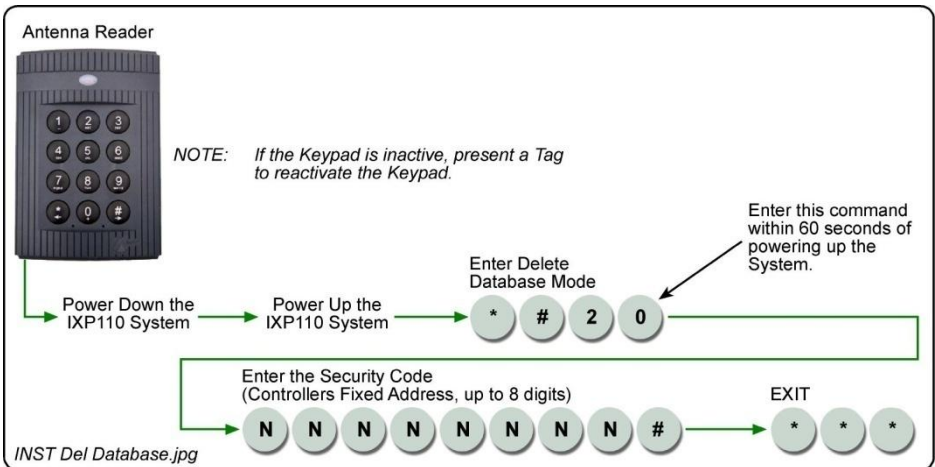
Antenna Reader

1 2 3
4 5 6
7 8 9
* 0 #

NOTE: If the Keypad is inactive, present a Tag to reactivate the Keypad.

Enter this command within 60 seconds of powering up the System.

Power Down the IXP110 System

Power Up the IXP110 System

Enter Delete Database Mode

* # 2 0

Enter the Security Code (Controllers Fixed Address, up to 8 digits)

N N N N N N N N #

EXIT

* * *

INST Del Database.jpg